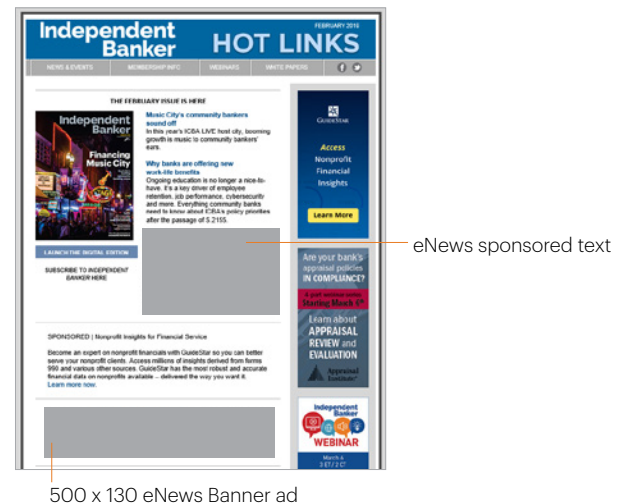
Independent Banker

FEBRUARY 2018

HOT LINKS

NEWS & EVENTS | MEMBERSHIP INFO | WEBINARS | WHITE PAPERS

THE FEBRUARY ISSUE IS HERE

Independent Banker

Financing Music City

Music City's community bankers sound off

In this year's ICBA LIVE host city, booming growth is music to community bankers' ears.

Why banks are offering new work-life benefits

Ongoing education is no longer a nice-to-have. It's a key driver of employee retention, job performance, cybersecurity and more. Everything community banks need to know about ICBA's policy priorities after the passage of S.2155.

LAUNCH THE DIGITAL EDITION

SUBSCRIBE TO INDEPENDENT BANKER HERE

eNews sponsored text

SPONSORED | Nonprofit Insights for Financial Service

Become an expert on nonprofit financials with GuideStar so you can better serve your nonprofit clients. Access millions of insights derived from forms 990 and various other sources. GuideStar has the most robust and accurate financial data on nonprofits available – delivered the way you want it. Learn more now.

GUIDESTAR

Access Nonprofit Financial Insights

Learn More

Are your bank's appraisal policies IN COMPLIANCE?

A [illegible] Starting March 6th

Learn about APPRAISAL REVIEW and EVALUATION

Appraisal Institute

Independent Banker

WEBINAR

March 6 3 ET / 2 CT

500 x 130 eNews Banner ad